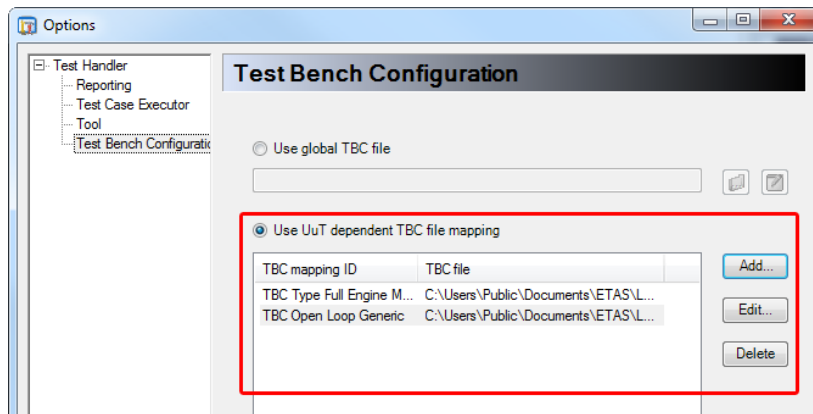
Options

Test Handler
Reporting
Test Case Executor
Tool
Test Bench Configuratio

Test Bench Configuration

Use global TBC file

Use UuT dependent TBC file mapping

| TBC mapping ID | TBC file |
|---|---|
| TBC Type Full Engine M... | C:\Users\Public\Documents\ETAS\L... |
| TBC Open Loop Generic | C:\Users\Public\Documents\ETAS\L... |

Add...
Edit...
Delete